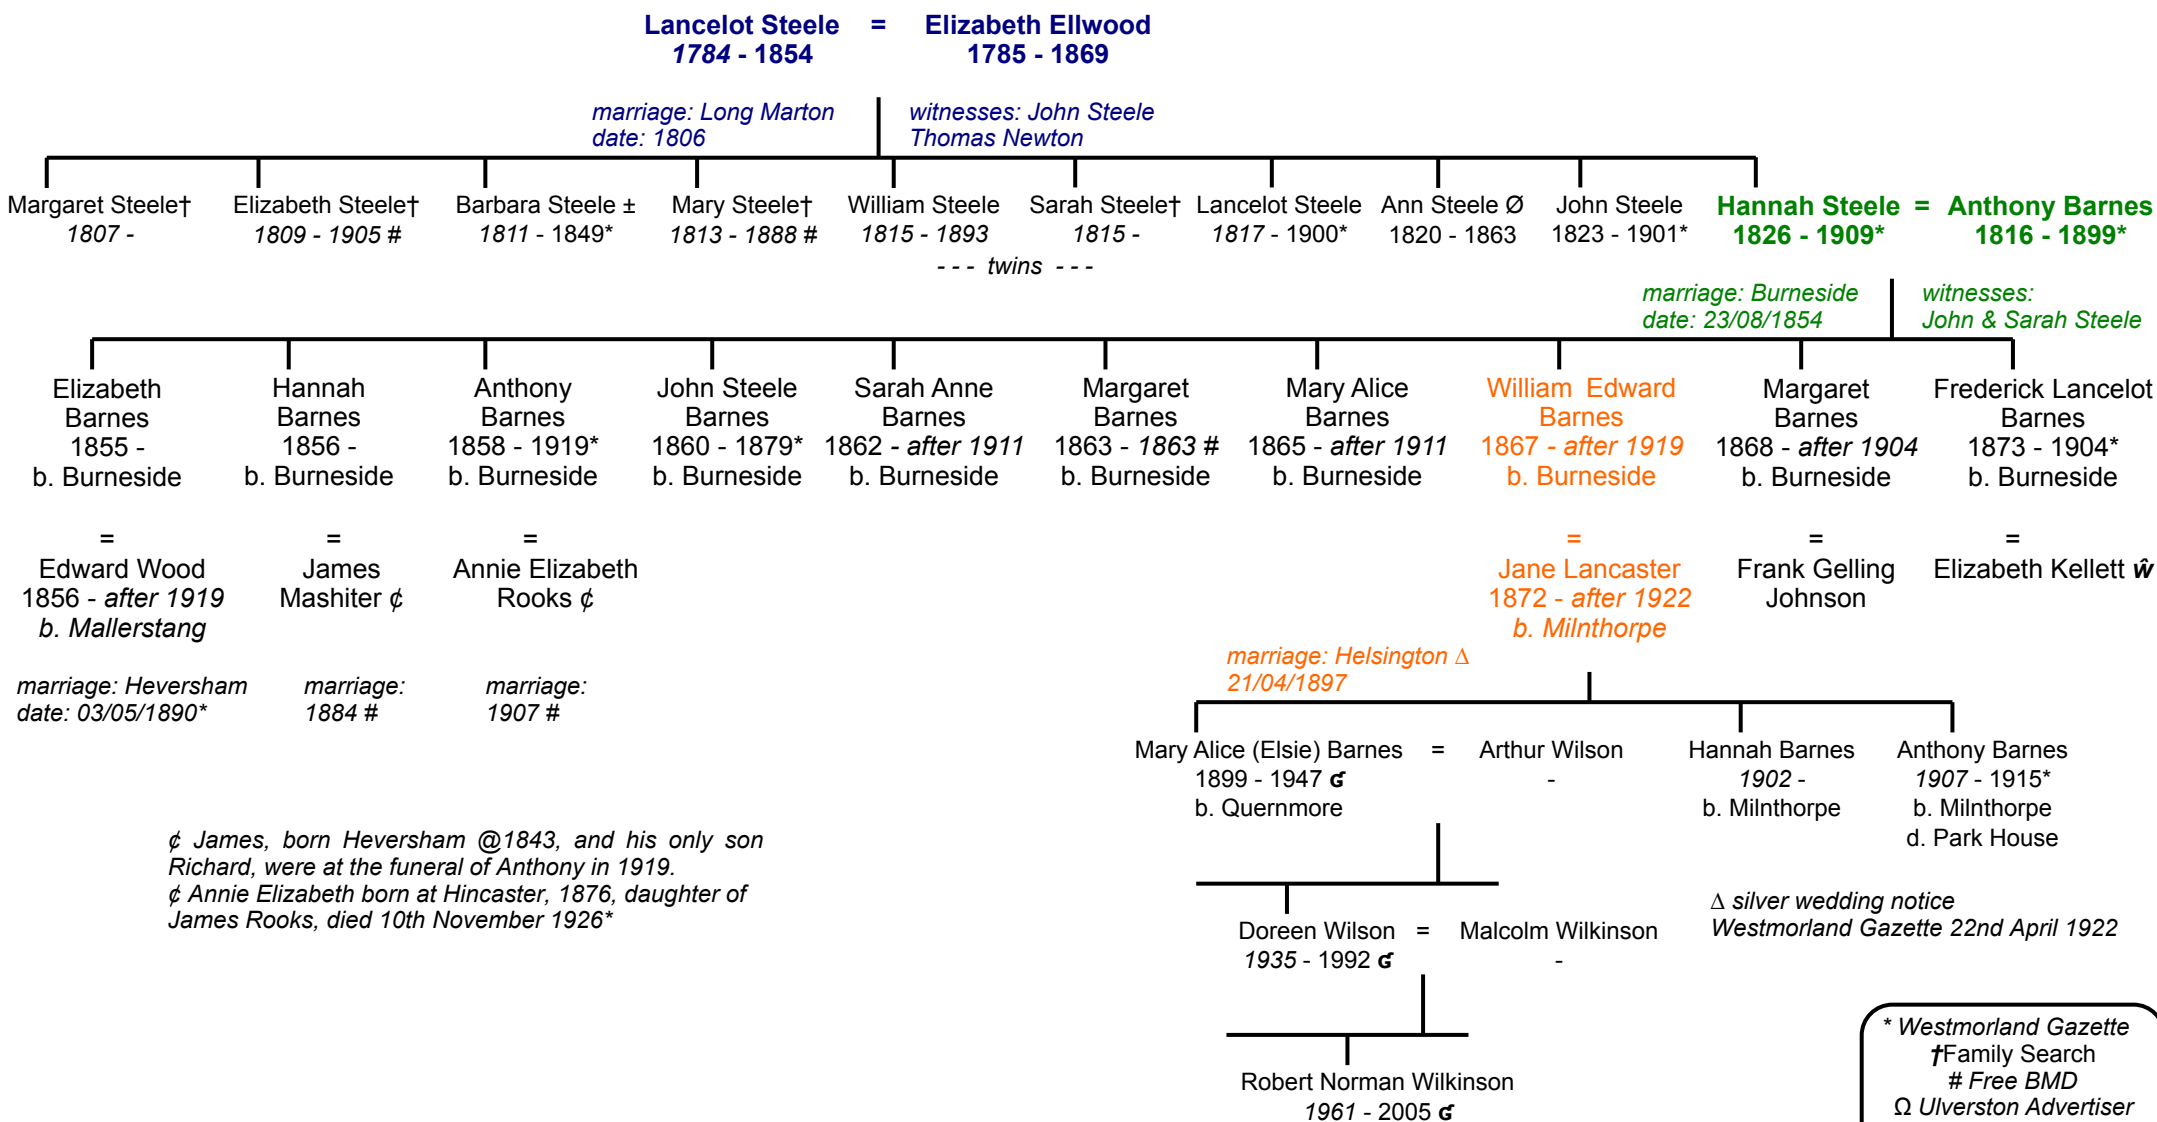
Lancelot Steele = Elizabeth Ellwood
1784 - 1854 1785 - 1869

marriage: Long Marton
date: 1806

witnesses: John Steele
Thomas Newton

Margaret Steele†
1807 -

Elizabeth Steele†
1809 - 1905 #

Barbara Steele ±
1811 - 1849*

Mary Steele†
1813 - 1888 #

William Steele
1815 - 1893

Sarah Steele†
1815 -

- - - twins - - -

Lancelot Steele
1817 - 1900*

Ann Steele Ø
1820 - 1863

John Steele
1823 - 1901*

Hannah Steele = Anthony Barnes
1826 - 1909* 1816 - 1899*

marriage: Burneside
date: 23/08/1854

witnesses:
John & Sarah Steele

Elizabeth Barnes
1855 -
b. Burneside

Hannah Barnes
1856 -
b. Burneside

Anthony Barnes
1858 - 1919*
b. Burneside

John Steele Barnes
1860 - 1879*
b. Burneside

Sarah Anne Barnes
1862 - after 1911
b. Burneside

Margaret Barnes
1863 - 1863 #
b. Burneside

Mary Alice Barnes
1865 - after 1911
b. Burneside

William Edward Barnes
1867 - after 1919
b. Burneside

Margaret Barnes
1868 - after 1904
b. Burneside

Frederick Lancelot Barnes
1873 - 1904*
b. Burneside

=
Edward Wood
1856 - after 1919
b. Mallerstang

=
James Mashiter ¢

=
Annie Elizabeth Rooks ¢

=
Jane Lancaster
1872 - after 1922
b. Milnthorpe

=
Frank Gelling Johnson

=
Elizabeth Kellett ŵ

marriage: Heversham
date: 03/05/1890*

marriage:
1884 #

marriage:
1907 #

marriage: Helsington Δ
21/04/1897

Mary Alice (Elsie) Barnes = Arthur Wilson
1899 - 1947 ɕ -
b. Quernmore

Hannah Barnes
1902 -
b. Milnthorpe

Anthony Barnes
1907 - 1915*
b. Milnthorpe
d. Park House

¢ James, born Heversham @1843, and his only son Richard, were at the funeral of Anthony in 1919.
¢ Annie Elizabeth born at Hincaster, 1876, daughter of James Rooks, died 10th November 1926*

Doreen Wilson = Malcolm Wilkinson
1935 - 1992 ɕ -

Δ silver wedding notice
Westmorland Gazette 22nd April 1922

Robert Norman Wilkinson
1961 - 2005 ɕ

* Westmorland Gazette
†Family Search
# Free BMD
Ω Ulverston Advertiser